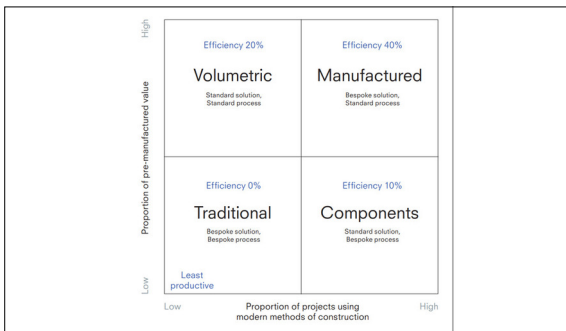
High

Proportion of pre-manufactured value

Low

Efficiency 20%

Volumetric

Standard solution, Standard process

Efficiency 40%

Manufactured

Bespoke solution, Standard process

Efficiency 0%

Traditional

Bespoke solution, Bespoke process

Efficiency 10%

Components

Standard solution, Bespoke process

Least productive

Low

Proportion of projects using modern methods of construction

High